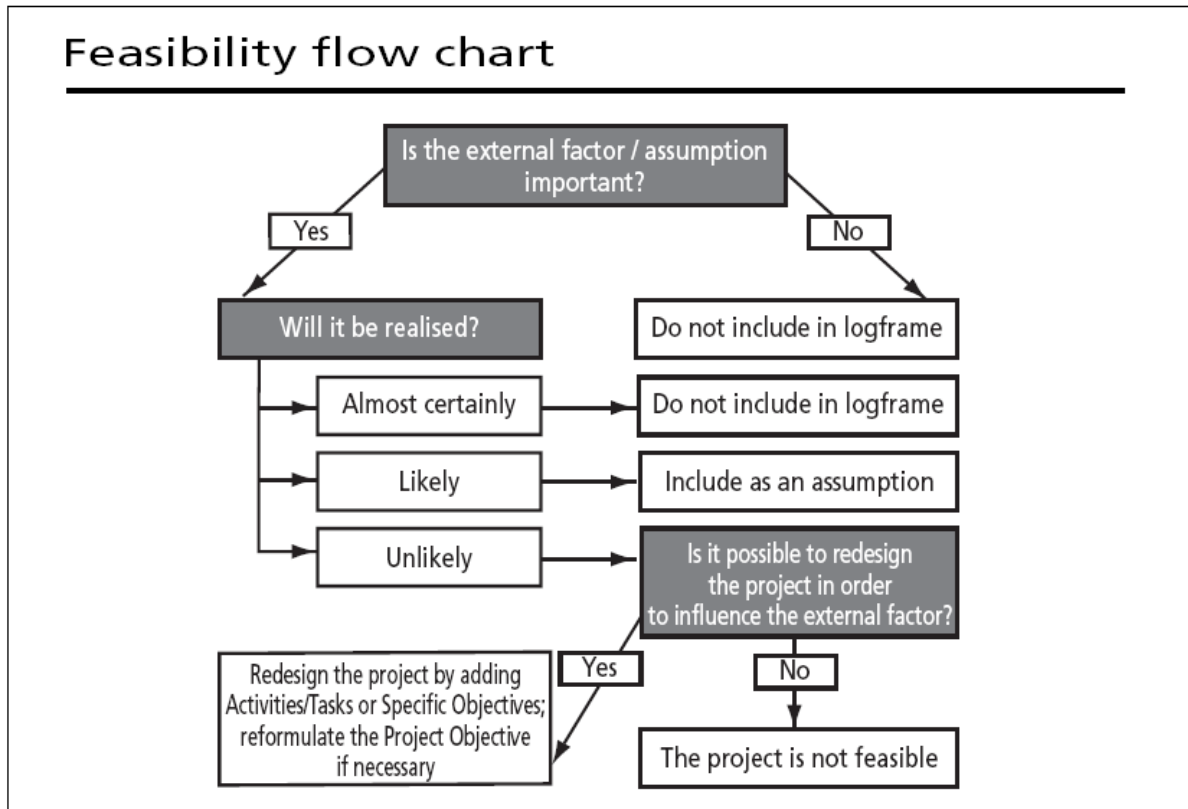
Feasibility flow chart

Is the external factor / assumption important?

Yes

No

Will it be realised?

Do not include in logframe

Almost certainly

Do not include in logframe

Likely

Include as an assumption

Unlikely

Is it possible to redesign the project in order to influence the external factor?

Yes

No

Redesign the project by adding Activities/Tasks or Specific Objectives; reformulate the Project Objective if necessary

The project is not feasible